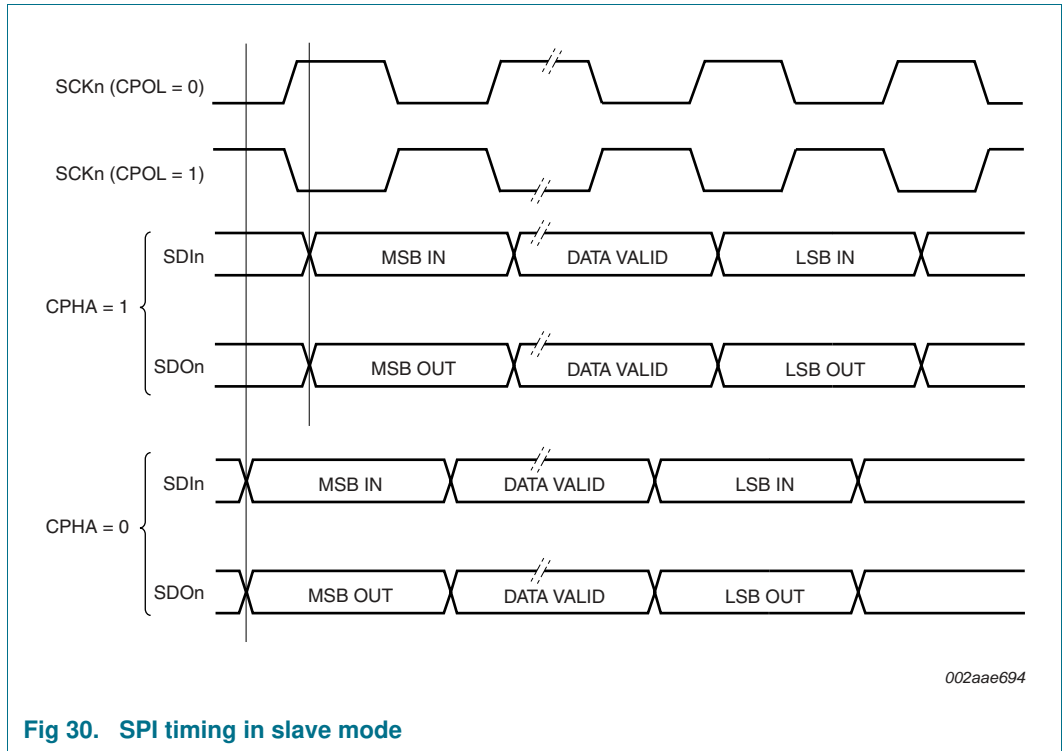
SCKn (CPOL = 0)

SCKn (CPOL = 1)

CPHA = 1

SDIn

MSB IN

DATA VALID

LSB IN

SDOn

MSB OUT

DATA VALID

LSB OUT

CPHA = 0

SDIn

MSB IN

DATA VALID

LSB IN

SDOn

MSB OUT

DATA VALID

LSB OUT

002aae694

Fig 30. SPI timing in slave mode